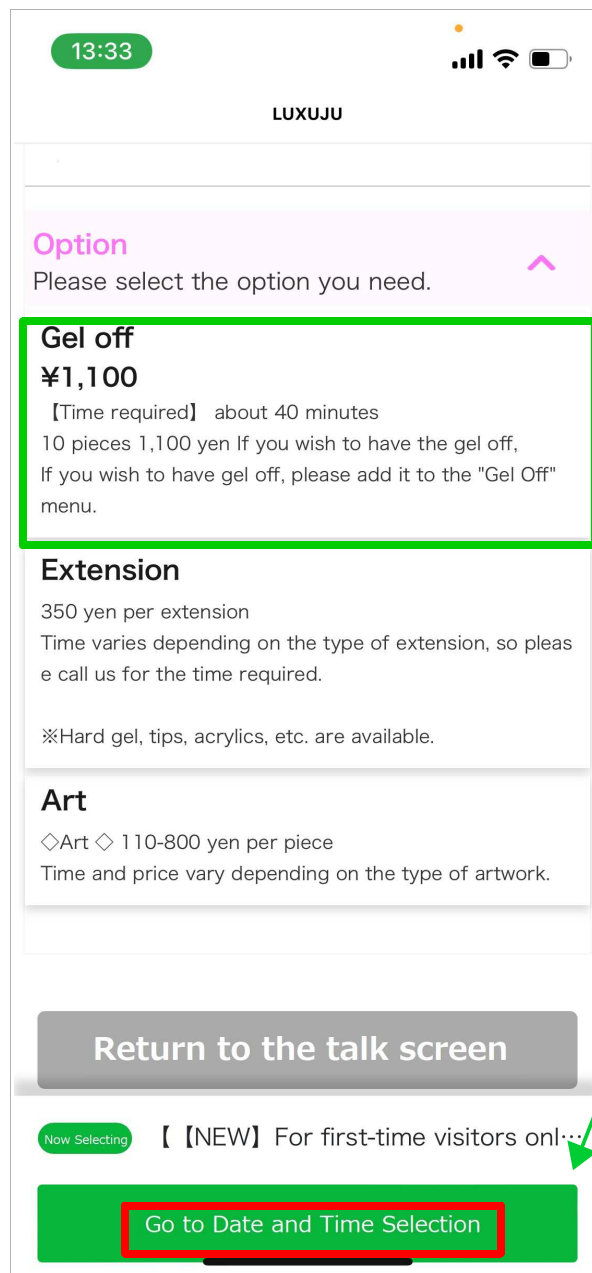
13:33

LUXUJU

Option
Please select the option you need.

Gel off
¥1,100
【Time required】 about 40 minutes
10 pieces 1,100 yen If you wish to have the gel off,
If you wish to have gel off, please add it to the "Gel Off" menu.

Extension
350 yen per extension
Time varies depending on the type of extension, so please call us for the time required.

※Hard gel, tips, acrylics, etc. are available.

Art
◇Art ◇ 110-800 yen per piece
Time and price vary depending on the type of artwork.

Return to the talk screen

Now Selecting 【【NEW】For first-time visitors onl…

Go to Date and Time Selection